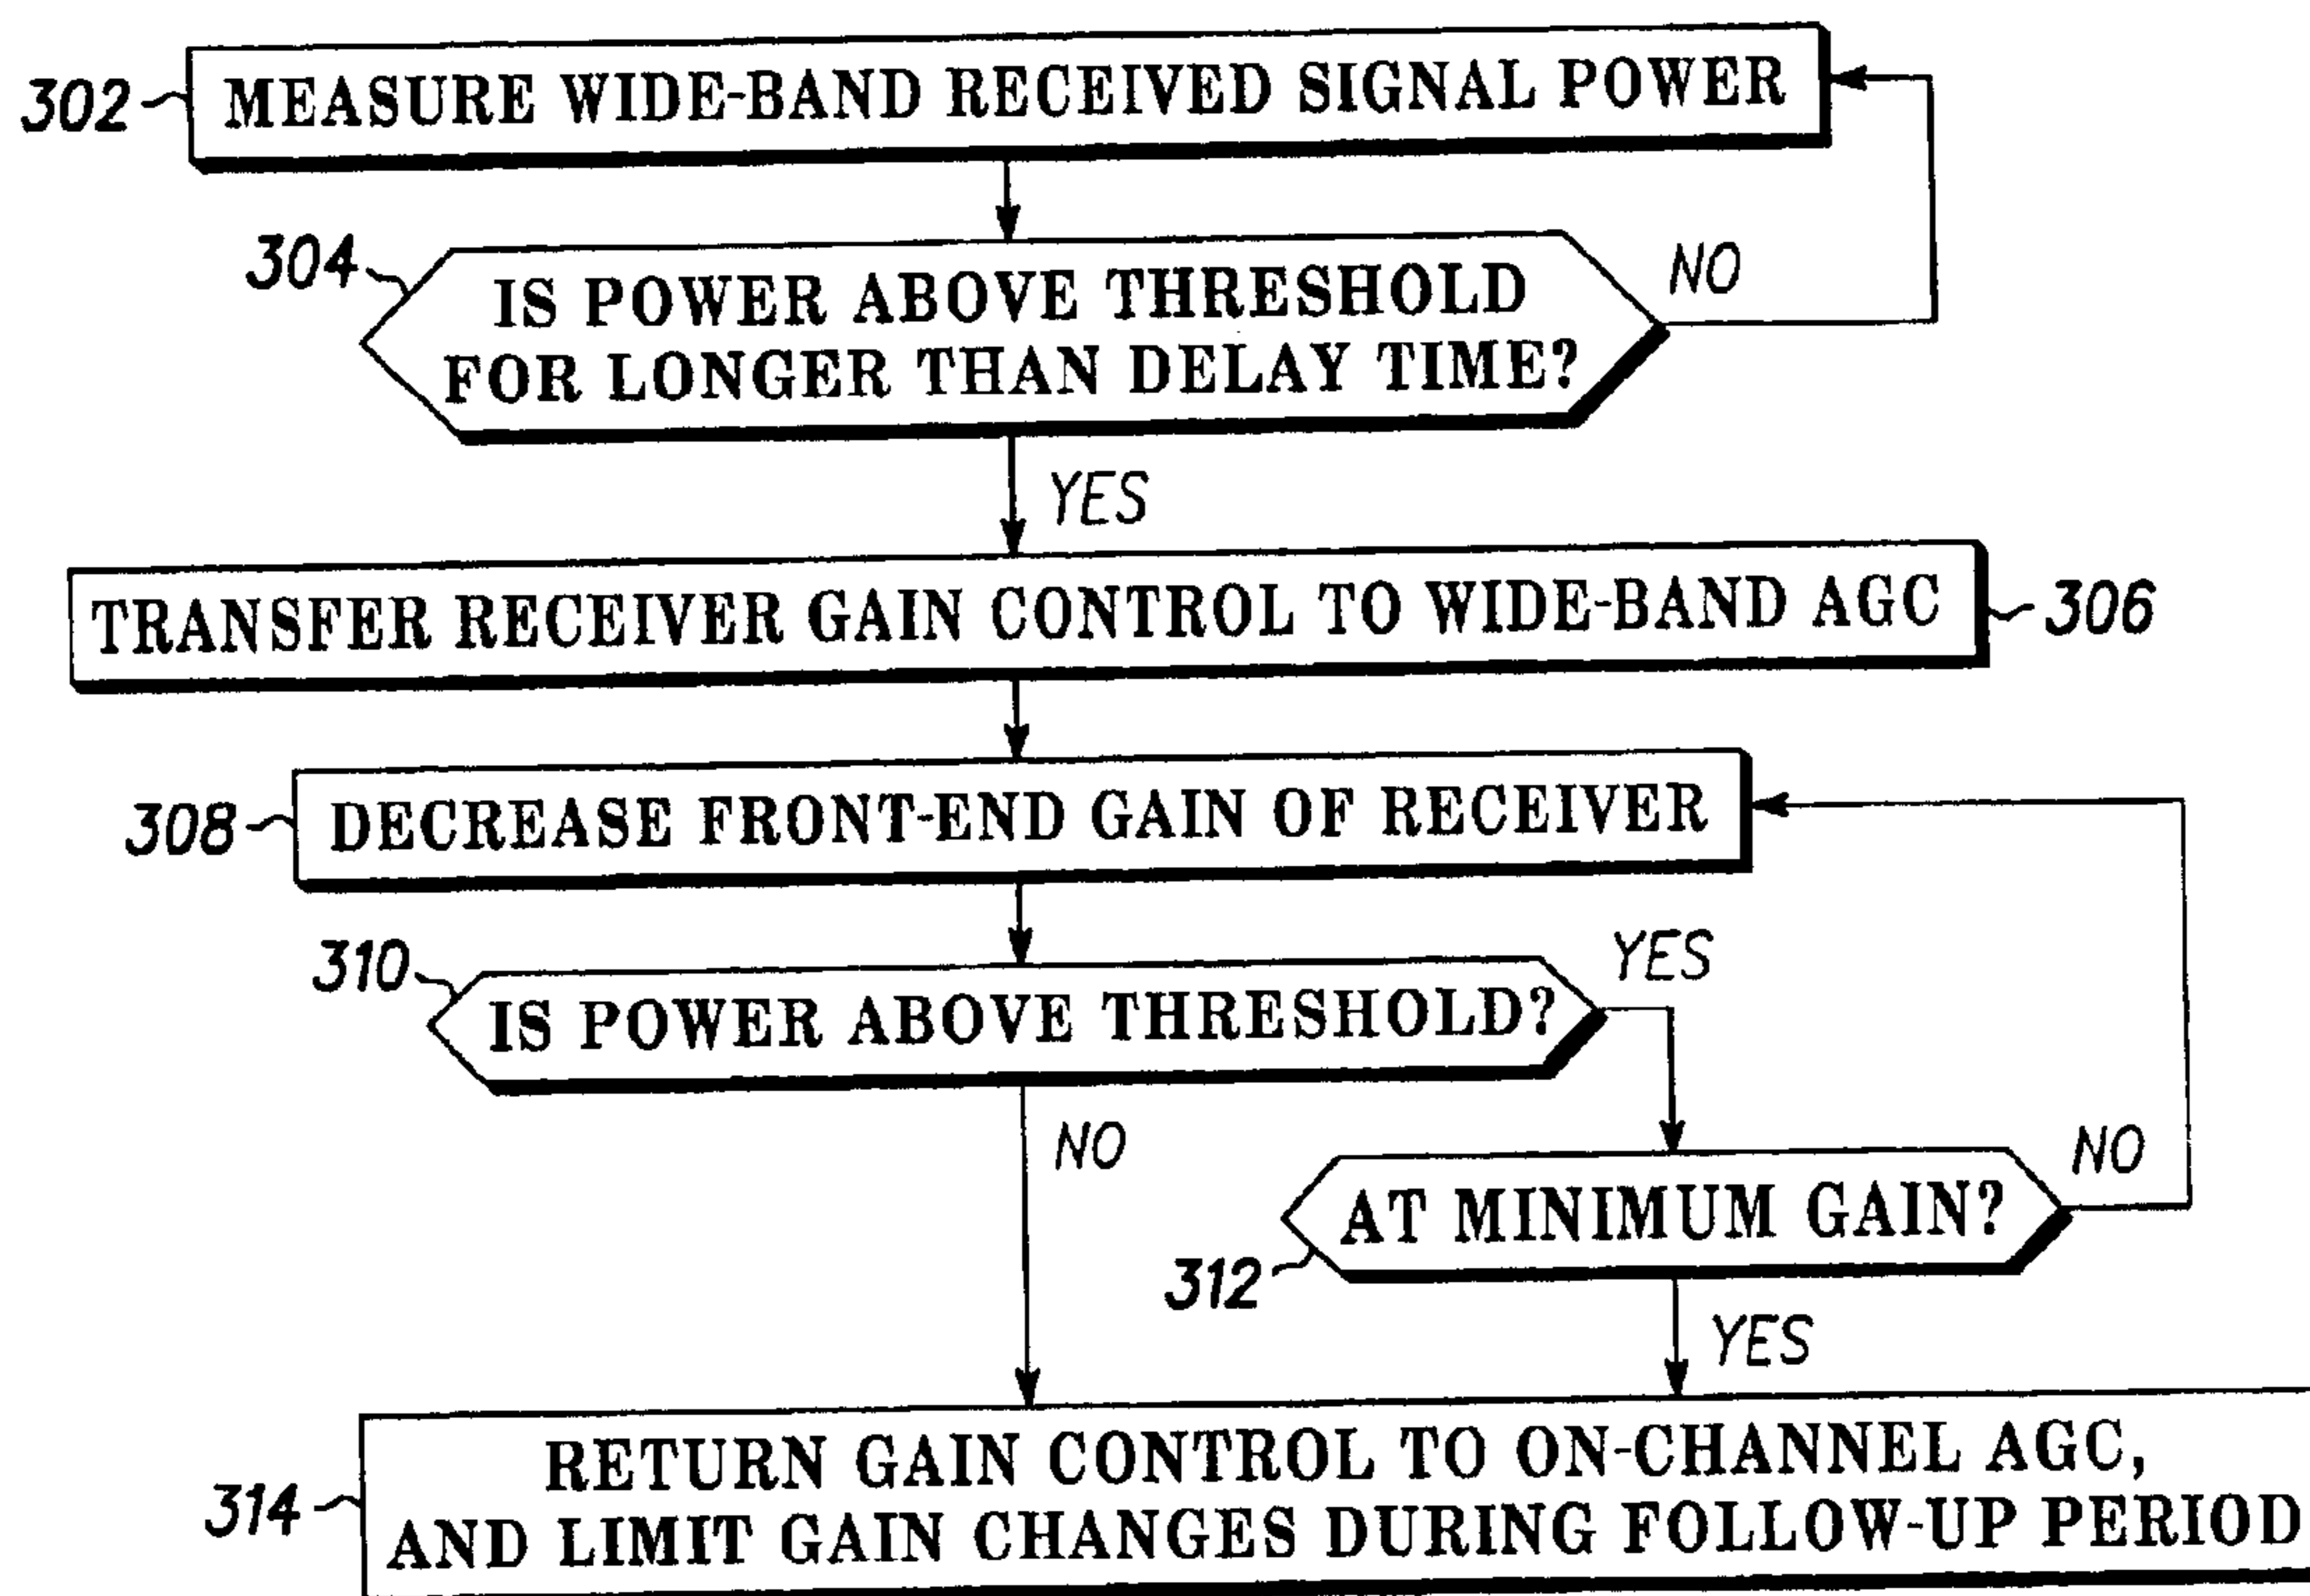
302 MEASURE WIDE-BAND RECEIVED SIGNAL POWER

304 IS POWER ABOVE THRESHOLD FOR LONGER THAN DELAY TIME?

NO

YES

TRANSFER RECEIVER GAIN CONTROL TO WIDE-BAND AGC 306

308 DECREASE FRONT-END GAIN OF RECEIVER

310 IS POWER ABOVE THRESHOLD?

YES

NO

AT MINIMUM GAIN?

NO

312

YES

314 RETURN GAIN CONTROL TO ON-CHANNEL AGC, AND LIMIT GAIN CHANGES DURING FOLLOW-UP PERIOD